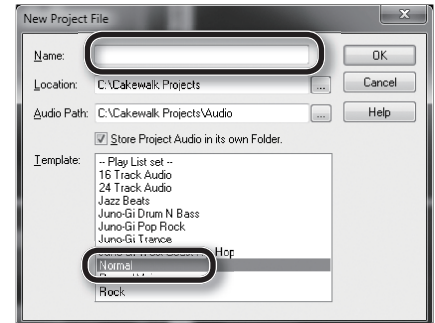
New Project File

Name:

Location: C:\Cakewalk Projects

Audio Path: C:\Cakewalk Projects\Audio

Store Project Audio in its own Folder.

Template:
-- Play List set --
16 Track Audio
24 Track Audio
Jazz Beats
Juno-Gi Drum N Bass
Juno-Gi Pop Rock
Juno-Gi Trance
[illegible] Hop
Normal
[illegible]
Rock

OK

Cancel

Help

...

...